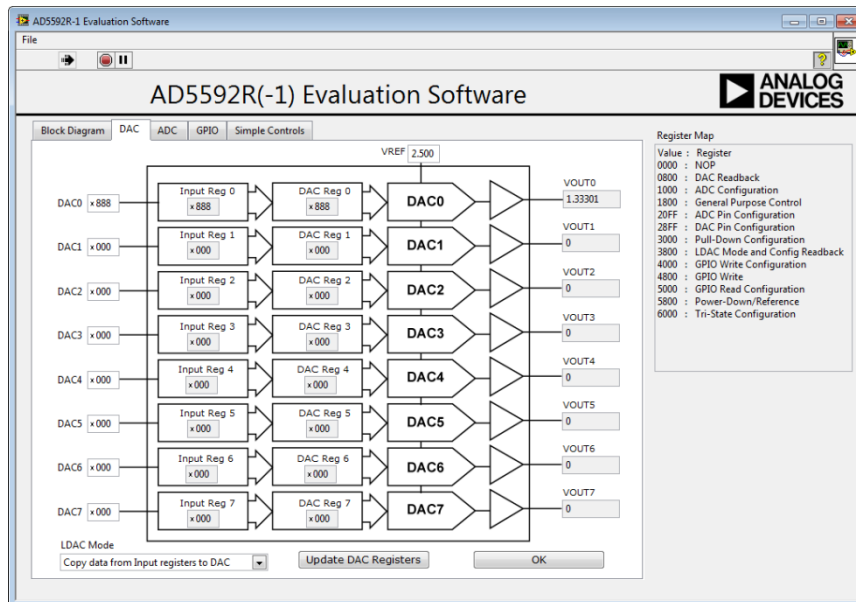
AD5592R-1 Evaluation Software

File

AD5592R(-1) Evaluation Software

ANALOG DEVICES

Block Diagram DAC ADC GPIO Simple Controls

VREF 2.500

DAC0 x888
Input Reg 0 x888
DAC Reg 0 x888
DAC0
VOUT0 1.33301

DAC1 x000
Input Reg 1 x000
DAC Reg 1 x000
DAC1
VOUT1 0

DAC2 x000
Input Reg 2 x000
DAC Reg 2 x000
DAC2
VOUT2 0

DAC3 x000
Input Reg 3 x000
DAC Reg 3 x000
DAC3
VOUT3 0

DAC4 x000
Input Reg 4 x000
DAC Reg 4 x000
DAC4
VOUT4 0

DAC5 x000
Input Reg 5 x000
DAC Reg 5 x000
DAC5
VOUT5 0

DAC6 x000
Input Reg 6 x000
DAC Reg 6 x000
DAC6
VOUT6 0

DAC7 x000
Input Reg 7 x000
DAC Reg 7 x000
DAC7
VOUT7 0

LDAC Mode
Copy data from Input registers to DAC

Update DAC Registers

OK

Register Map
Value : Register
0000 : NOP
0800 : DAC Readback
1000 : ADC Configuration
1800 : General Purpose Control
20FF : ADC Pin Configuration
28FF : DAC Pin Configuration
3000 : Pull-Down Configuration
3800 : LDAC Mode and Config Readback
4000 : GPIO Write Configuration
4800 : GPIO Write
5000 : GPIO Read Configuration
5800 : Power-Down/Reference
6000 : Tri-State Configuration